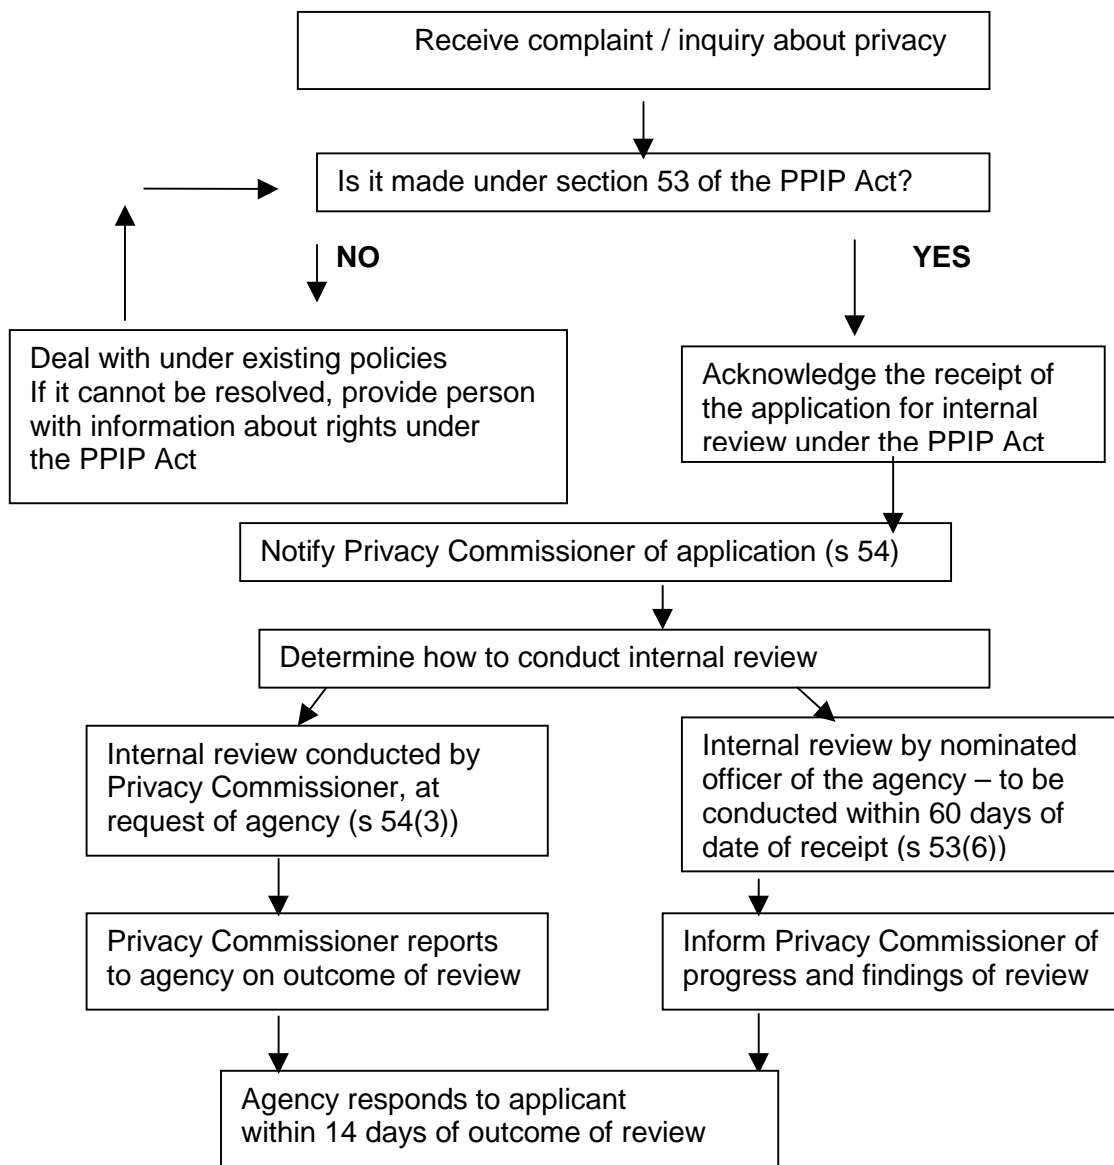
Receive complaint / inquiry about privacy

Is it made under section 53 of the PPIP Act?

NO

YES

Deal with under existing policies
If it cannot be resolved, provide person with information about rights under the PPIP Act

Acknowledge the receipt of the application for internal review under the PPIP Act

Notify Privacy Commissioner of application (s 54)

Determine how to conduct internal review

Internal review conducted by Privacy Commissioner, at request of agency (s 54(3))

Internal review by nominated officer of the agency – to be conducted within 60 days of date of receipt (s 53(6))

Privacy Commissioner reports to agency on outcome of review

Inform Privacy Commissioner of progress and findings of review

Agency responds to applicant within 14 days of outcome of review